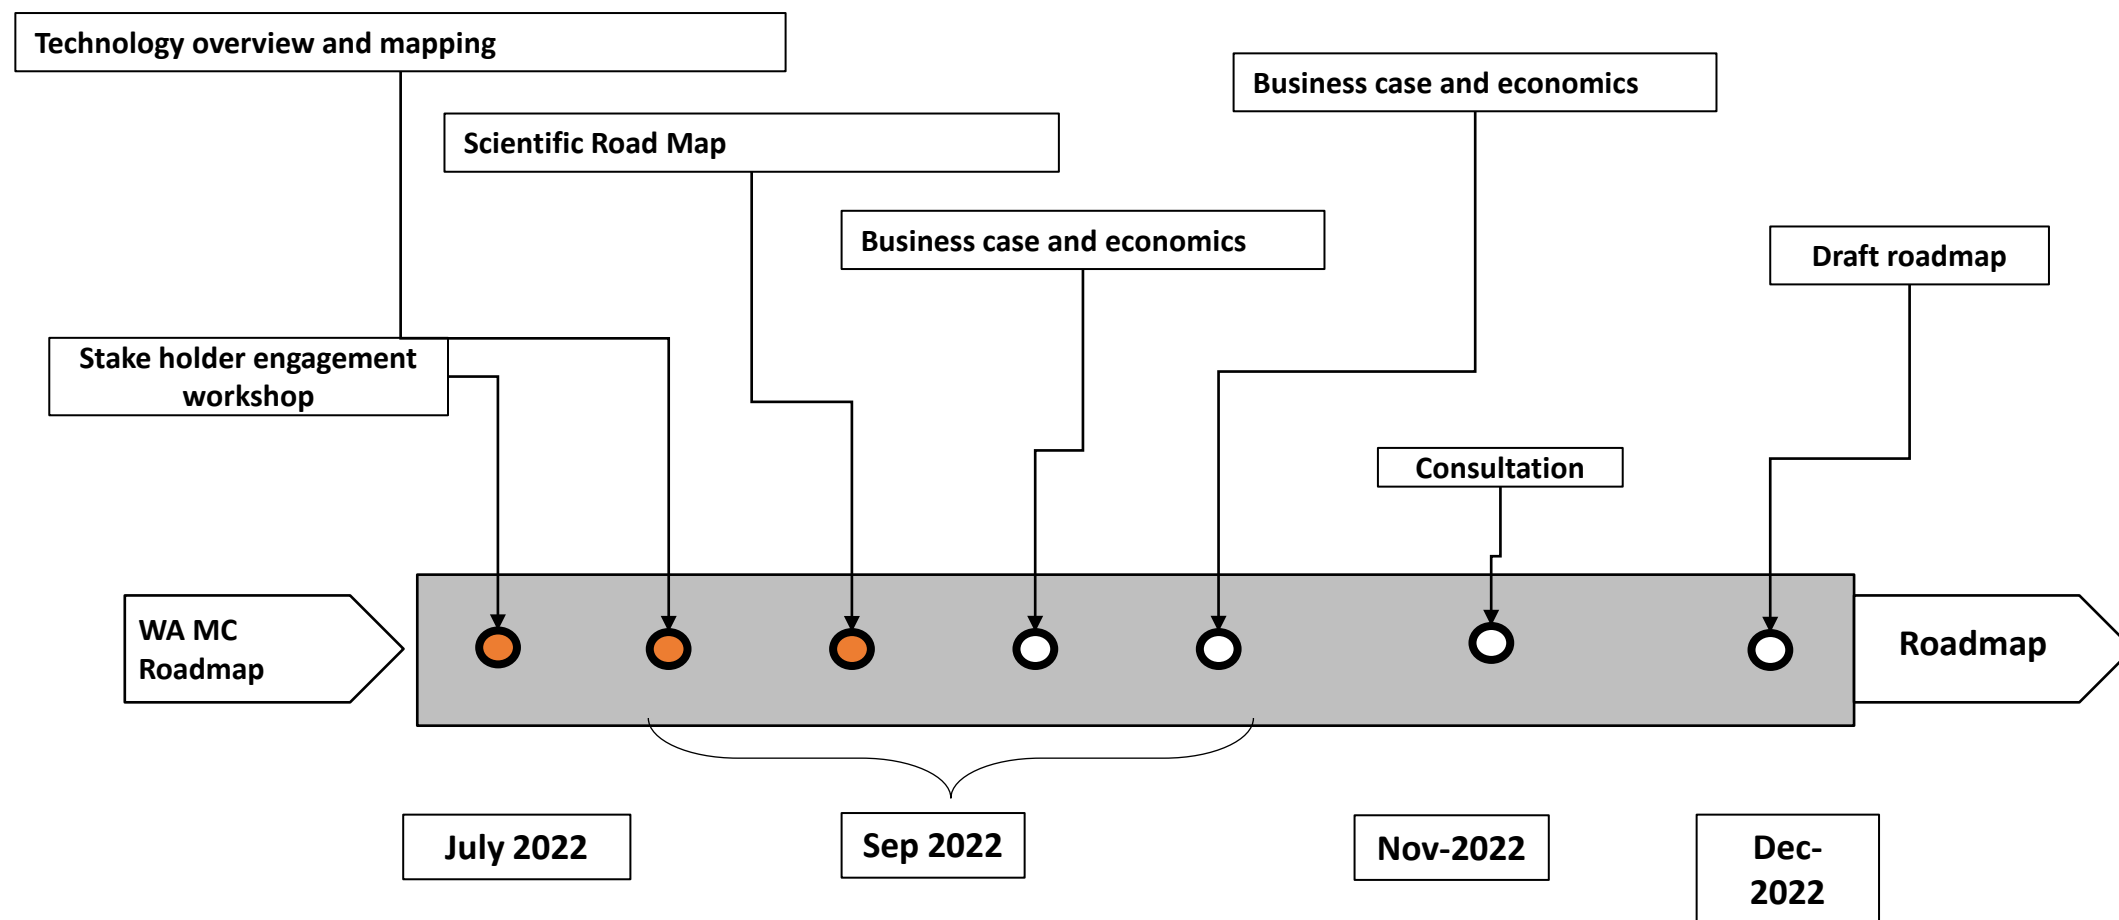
Technology overview and mapping

Business case and economics

Scientific Road Map

Business case and economics

Draft roadmap

Stake holder engagement workshop

Consultation

WA MC Roadmap

Roadmap

July 2022

Sep 2022

Nov-2022

Dec-2022